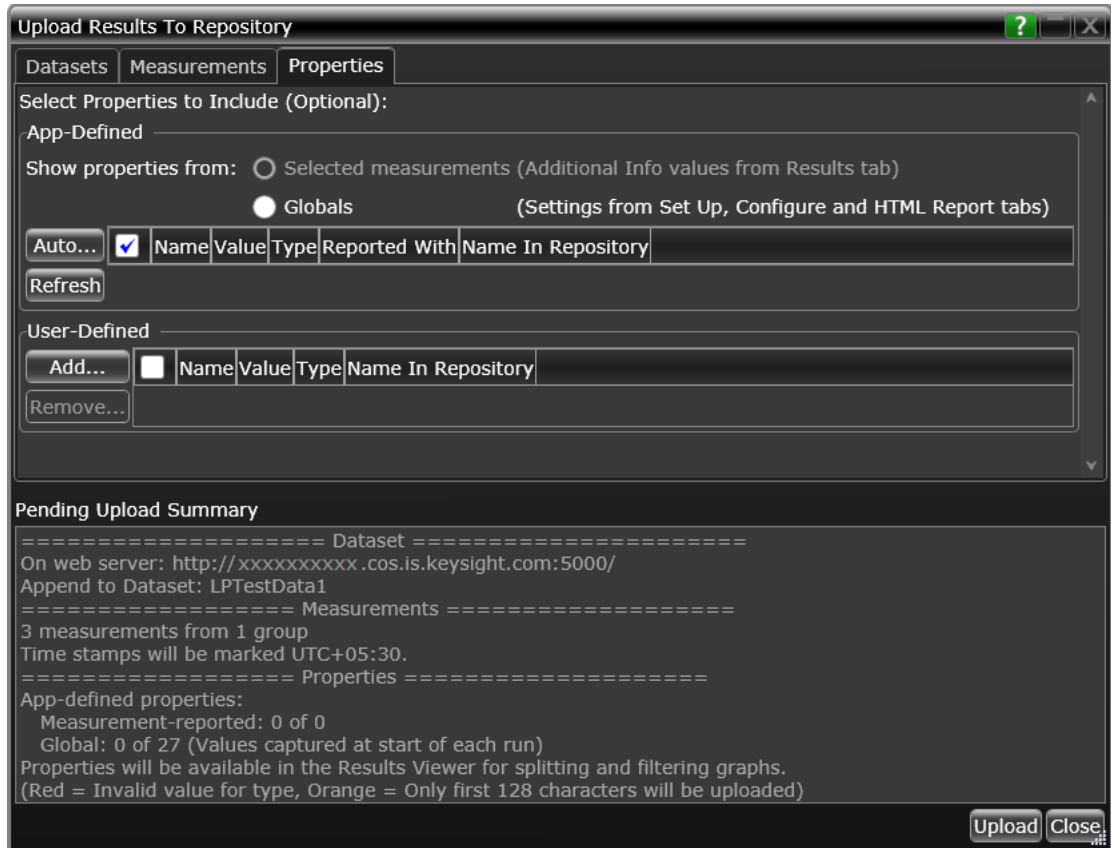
Upload Results To Repository

?

X

Datasets | Measurements | Properties

Select Properties to Include (Optional):

App-Defined

Show properties from: Selected measurements (Additional Info values from Results tab)

Globals (Settings from Set Up, Configure and HTML Report tabs)

Auto...

| ✓ | Name | Value | Type | Reported With | Name In Repository |
|---|---|---|---|---|---|

Refresh

User-Defined

Add...

| | Name | Value | Type | Name In Repository |
|---|---|---|---|---|

Remove...

Pending Upload Summary

==================== Dataset ======================
On web server: http://xxxxxxxxxx .cos.is.keysight.com:5000/
Append to Dataset: LPTestData1
================== Measurements ===================
3 measurements from 1 group
Time stamps will be marked UTC+05:30.
================== Properties ====================
App-defined properties:
Measurement-reported: 0 of 0
Global: 0 of 27 (Values captured at start of each run)
Properties will be available in the Results Viewer for splitting and filtering graphs.
(Red = Invalid value for type, Orange = Only first 128 characters will be uploaded)

Upload Close